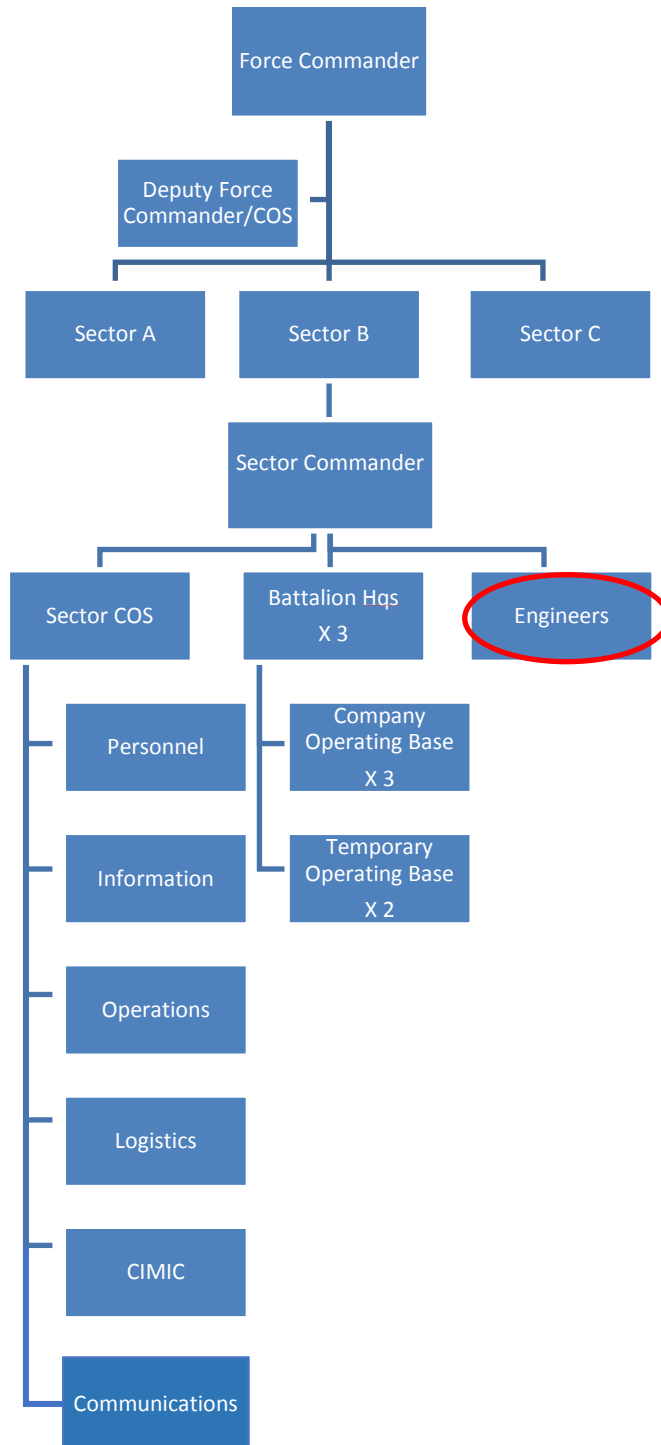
Force Commander

Deputy Force Commander/COS

Sector A

Sector B

Sector C

Sector Commander

Sector COS

Battalion Hqs X 3

Engineers

Personnel

Company Operating Base X 3

Information

Temporary Operating Base X 2

Operations

Logistics

CIMIC

Communications